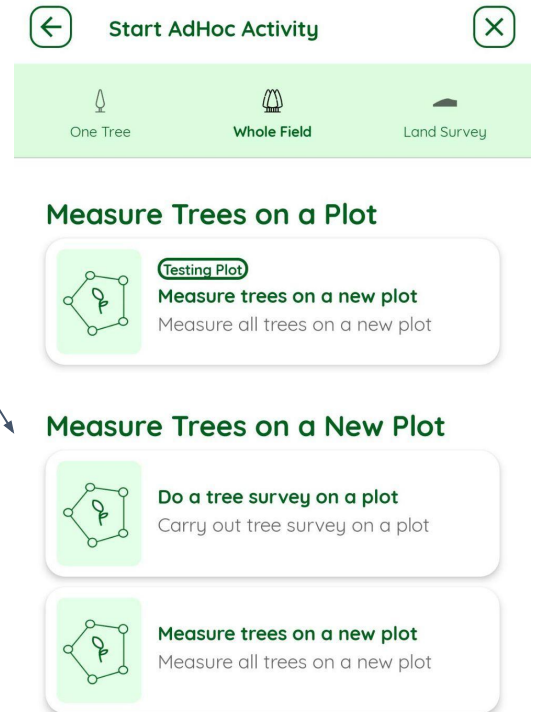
Start AdHoc Activity

One Tree
Whole Field
Land Survey

Measure Trees on a Plot

Testing Plot
Measure trees on a new plot
Measure all trees on a new plot

Measure Trees on a New Plot

Do a tree survey on a plot
Carry out tree survey on a plot

Measure trees on a new plot
Measure all trees on a new plot